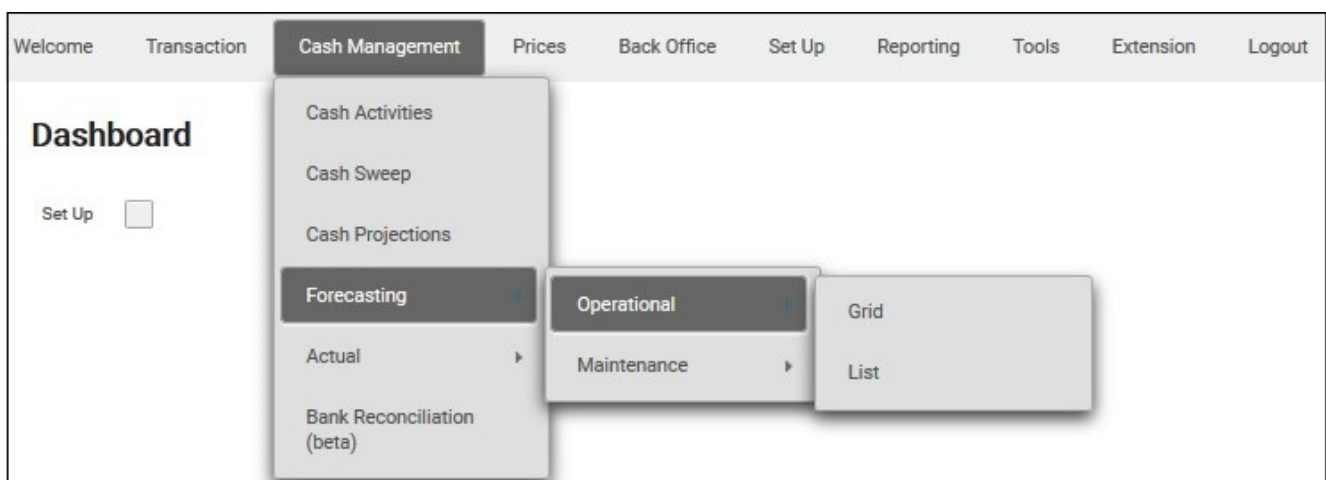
Welcome Transaction Cash Management Prices Back Office Set Up Reporting Tools Extension Logout

Dashboard

Set Up

Cash Activities

Cash Sweep

Cash Projections

Forecasting

Actual

Bank Reconciliation (beta)

Operational

Maintenance

Grid

List